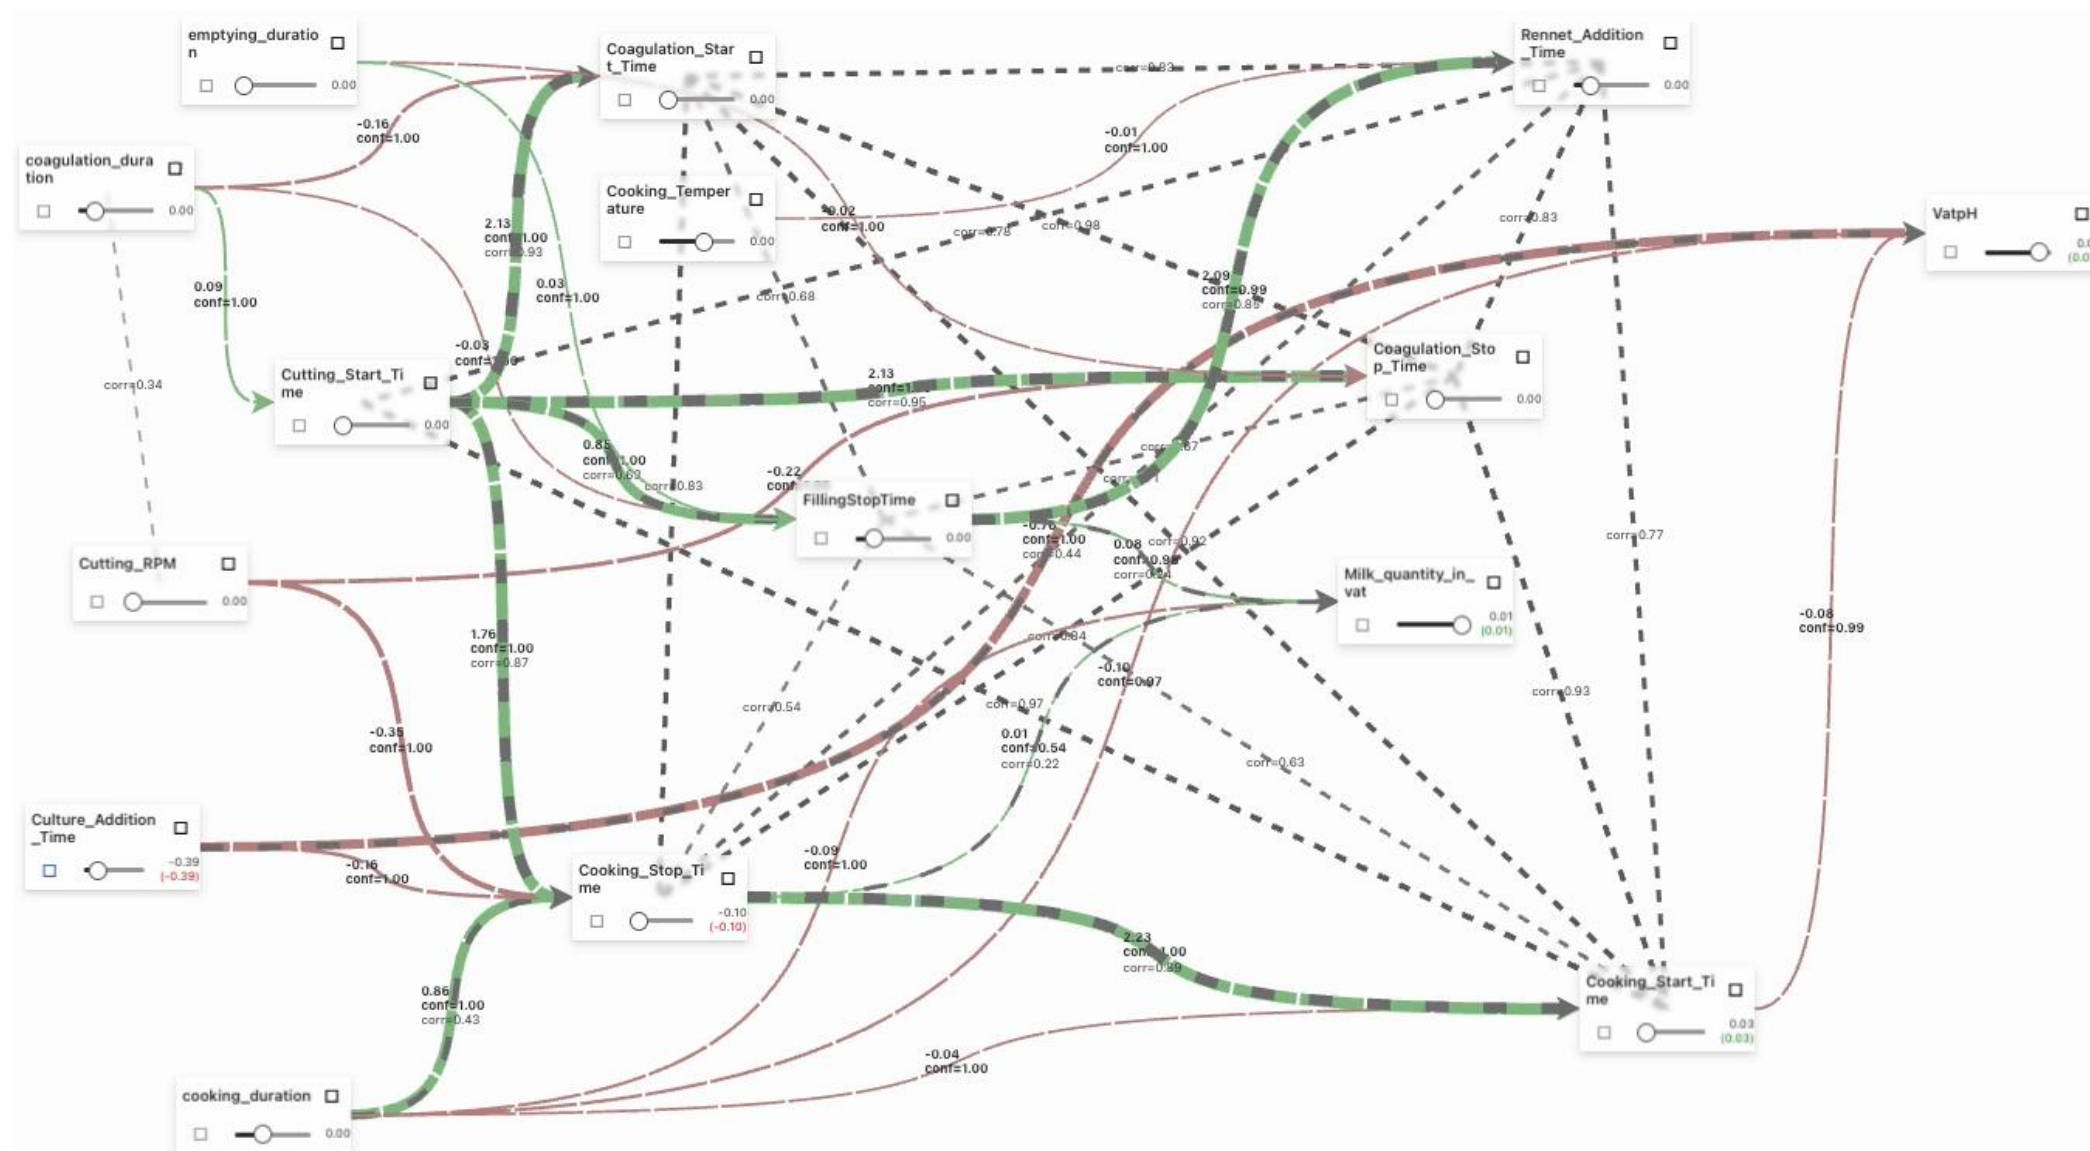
emptying_duration
0.00

Coagulation_Start_Time
0.00

Rennet_Addition_Time
0.00

coagulation_duration
0.00

Cooking_Temperature
0.00

VatpH
0.0
(0.0

Cutting_Start_Time
0.00

Coagulation_Stop_Time
0.00

FillingStopTime
0.00

Milk_quantity_in_vat
0.01
(0.01)

Cutting_RPM
0.00

Culture_Addition_Time
-0.39
(-0.39)

Cooking_Stop_Time
-0.10
(-0.10)

Cooking_Start_Time
0.03
(0.03)

cooking_duration
0.00

corr=0.83
-0.16
conf=1.00
-0.01
conf=1.00
0.02
conf=1.00
corr=0.78
corr=0.98
corr=0.83
2.13
conf=1.00
corr=0.93
0.03
conf=1.00
corr=0.68
0.09
conf=1.00
2.09
conf=0.99
corr=0.85
-0.03
conf=1.00
corr=0.34
2.13
conf=1.
corr=0.95
corr=0.87
0.85
conf=1.00
corr=0.63
corr=0.83
-0.22
conf
-0.76
conf=1.00
corr=0.44
0.08
conf=0.98
corr=0.24
corr=0.92
corr=0.77
1.76
conf=1.00
corr=0.87
corr=0.84
-0.10
conf=0.97
-0.08
conf=0.99
corr=0.93
corr=0.54
corr=0.97
-0.35
conf=1.00
0.01
conf=0.54
corr=0.22
corr=0.63
-0.16
conf=1.00
-0.09
conf=1.00
2.23
conf=1.00
corr=0.89
0.86
conf=1.00
corr=0.43
-0.04
conf=1.00